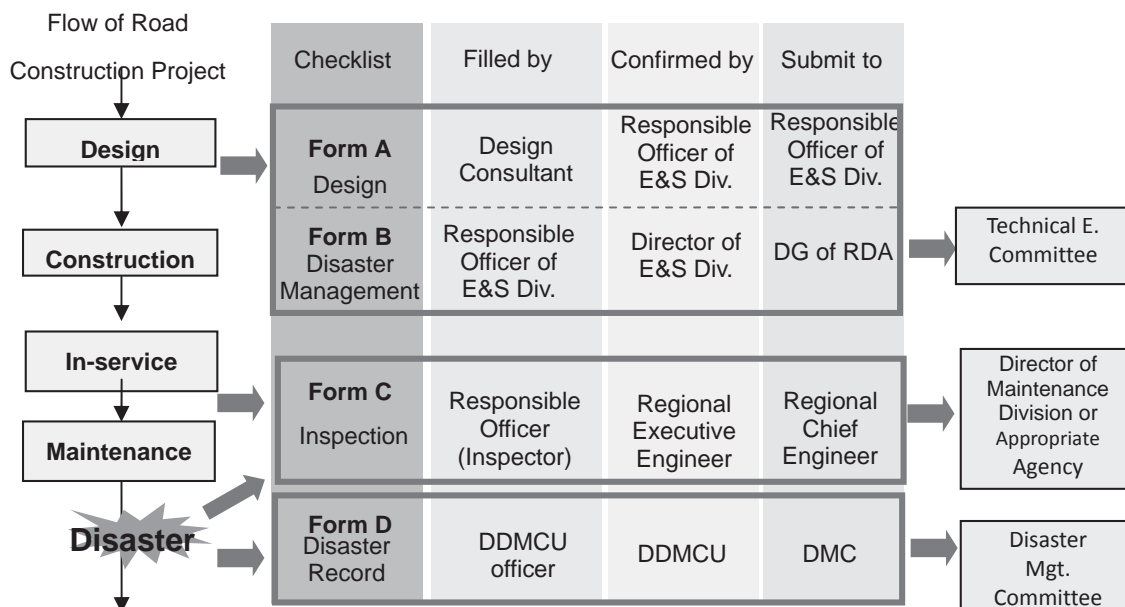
Flow of Road Construction Project

Design

Construction

In-service

Maintenance

Disaster

| Checklist | Filled by | Confirmed by | Submit to |
|---|---|---|---|
| Form A Design | Design Consultant | Responsible Officer of E&S Div. | Responsible Officer of E&S Div. |
| Form B Disaster Management | Responsible Officer of E&S Div. | Director of E&S Div. | DG of RDA |
| Form C Inspection | Responsible Officer (Inspector) | Regional Executive Engineer | Regional Chief Engineer |
| Form D Disaster Record | DDMCU officer | DDMCU | DMC |

Technical E. Committee

Director of Maintenance Division or Appropriate Agency

Disaster Mgt. Committee